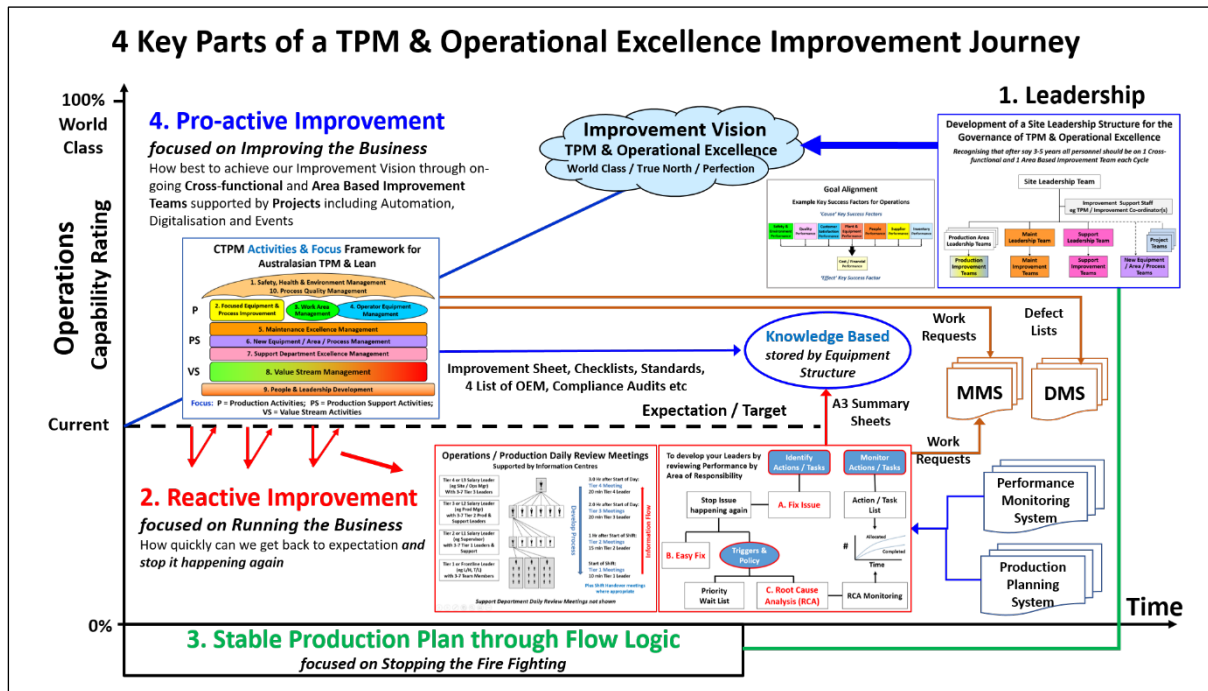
4 Key Parts of a TPM & Operational Excellence Improvement Journey

100% World Class

Operations Capability Rating

Current

0%

Time

4. Pro-active Improvement

focused on Improving the Business

How best to achieve our Improvement Vision through on-going Cross-functional and Area Based Improvement Teams supported by Projects including Automation, Digitalisation and Events

Improvement Vision
TPM & Operational Excellence
World Class / True North / Perfection

1. Leadership

Development of a Site Leadership Structure for the Governance of TPM & Operational Excellence

Recognising that after say 3-5 years all personnel should be on 1 Cross-functional and 1 Area Based Improvement Team each Cycle

Site Leadership Team

Improvement Support Staff eg TPM / Improvement Co-ordinator(s)

Production Area Leadership Teams

Maint Leadership Team

Support Leadership Team

Project Teams

Production Improvement Teams

Maint Improvement Teams

Support Improvement Teams

New Equipment / Area / Process Teams

Goal Alignment

Example Key Success Factors for Operations

'Cause' Key Success Factors

Safety & Environment Performance

Quality Performance

Customer Satisfaction Performance

Plant & Equipment Performance

People Performance

Supplier Performance

Inventory Performance

Cost / Financial Performance

'Effect' Key Success Factor

CTPM Activities & Focus Framework for Australasian TPM & Lean

1. Safety, Health & Environment Management
10. Process Quality Management

P

2. Focused Equipment & Process Improvement

3. Work Area Management

4. Operator Equipment Management

5. Maintenance Excellence Management

PS

6. New Equipment / Area / Process Management

7. Support Department Excellence Management

VS

8. Value Stream Management

9. People & Leadership Development

Focus: P = Production Activities; PS = Production Support Activities; VS = Value Stream Activities

Knowledge Based
stored by Equipment Structure

Work Requests

Defect Lists

MMS

DMS

Improvement Sheet, Checklists, Standards, 4 List of OEM, Compliance Audits etc

Expectation / Target

A3 Summary Sheets

Work Requests

Performance Monitoring System

Production Planning System

2. Reactive Improvement

focused on Running the Business

How quickly can we get back to expectation and stop it happening again

Operations / Production Daily Review Meetings

Supported by Information Centres

Tier 4 or L3 Salary Leader (eg Site / Ops Mgr) With 5-7 Tier 3 Leaders

Tier 3 or L2 Salary Leader (eg Prod Mgr) with 3-7 Tier 2 Prod & Support Leaders

Tier 2 or L1 Salary Leader (eg Supervisor) with 3-7 Tier 1 Leaders & Support

Tier 1 or Frontline Leader (eg LFH, TTL) with 3-7 Team Members

Develop Process

Information Flow

3.0 Hr after Start of Day: Tier 4 Meeting 20 min Tier 4 leader

2.0 Hr after Start of Day: Tier 3 Meetings 20 min Tier 3 leader

1 Hr after Start of Shift: Tier 2 Meetings 15 min Tier 2 leader

Start of Shift: Tier 1 Meetings 10 min Tier 1 leader

Plus Shift Handover meetings where appropriate

Support Department Daily Review Meetings not shown

To develop your Leaders by reviewing Performance by Area of Responsibility

Identify Actions / Tasks

Monitor Actions / Tasks

Stop Issue happening again

A. Fix Issue

Action / Task List

B. Easy Fix

Triggers & Policy

#

Allocated

Completed

Time

Priority Wait List

C. Root Cause Analysis (RCA)

RCA Monitoring

3. Stable Production Plan through Flow Logic

focused on Stopping the Fire Fighting